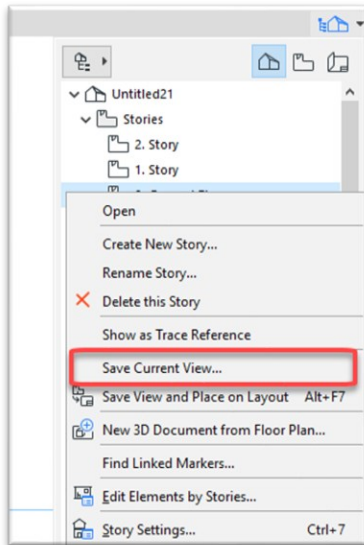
Untitled21
Stories
2. Story
1. Story
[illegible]
Open
Create New Story...
Rename Story...
Delete this Story
Show as Trace Reference
Save Current View...
Save View and Place on Layout Alt+F7
New 3D Document from Floor Plan...
Find Linked Markers...
Edit Elements by Stories...
Story Settings... Ctrl+7